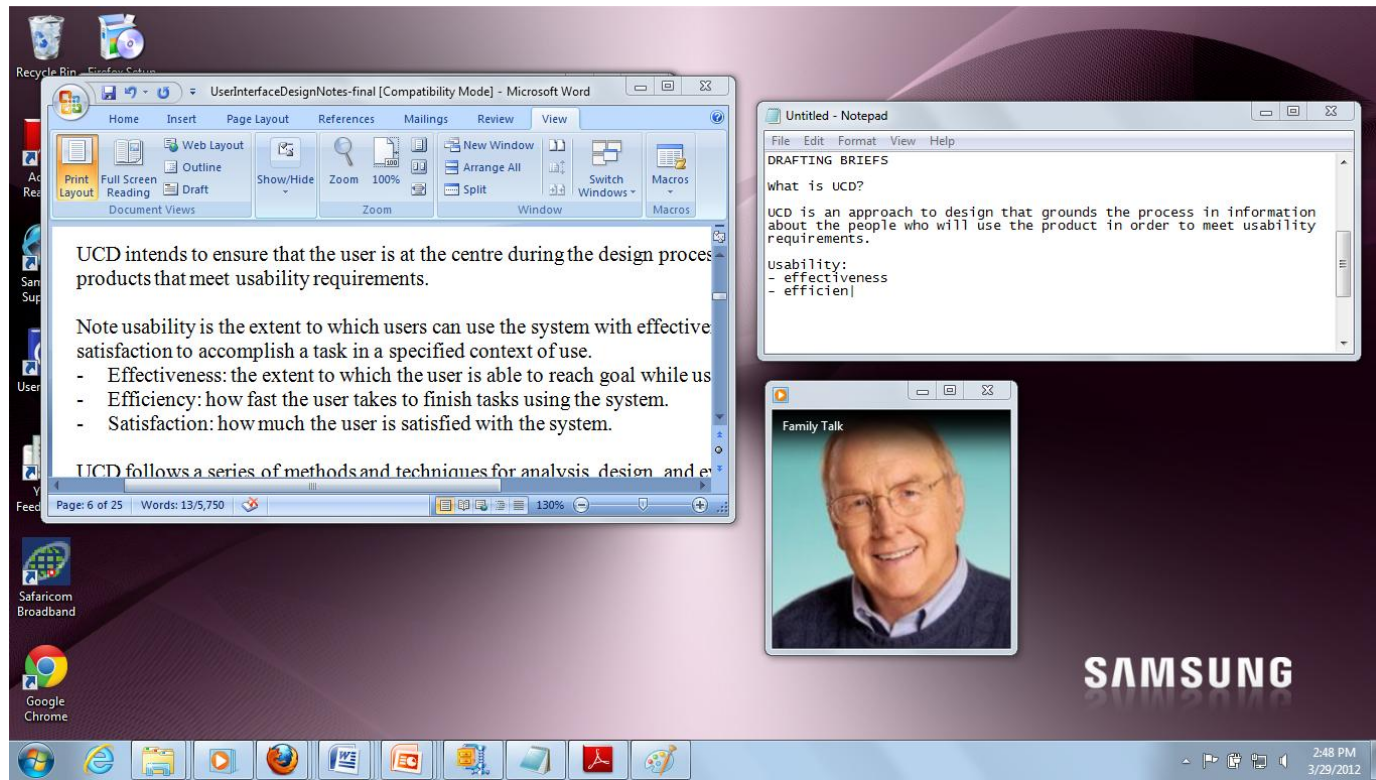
Recycle Bin Firefox Setup

UserInterfaceDesignNotes-final [Compatibility Mode] - Microsoft Word

Home Insert Page Layout References Mailings Review View

Print Layout Full Screen Reading Web Layout Outline Draft Show/Hide Zoom 100% New Window Arrange All Split Switch Windows Macros

Document Views Zoom Window Macros

UCD intends to ensure that the user is at the centre during the design proces products that meet usability requirements.

Note usability is the extent to which users can use the system with effective satisfaction to accomplish a task in a specified context of use.
- Effectiveness: the extent to which the user is able to reach goal while us
- Efficiency: how fast the user takes to finish tasks using the system.
- Satisfaction: how much the user is satisfied with the system.

UCD follows a series of methods and techniques for analysis, design, and e

Page: 6 of 25 Words: 13/5,750 130%

Untitled - Notepad

File Edit Format View Help

DRAFTING BRIEFS

What is UCD?

UCD is an approach to design that grounds the process in information about the people who will use the product in order to meet usability requirements.

Usability:
- effectiveness
- efficien

Family Talk

SAMSUNG

Safaricom Broadband

Google Chrome

2:48 PM
3/29/2012